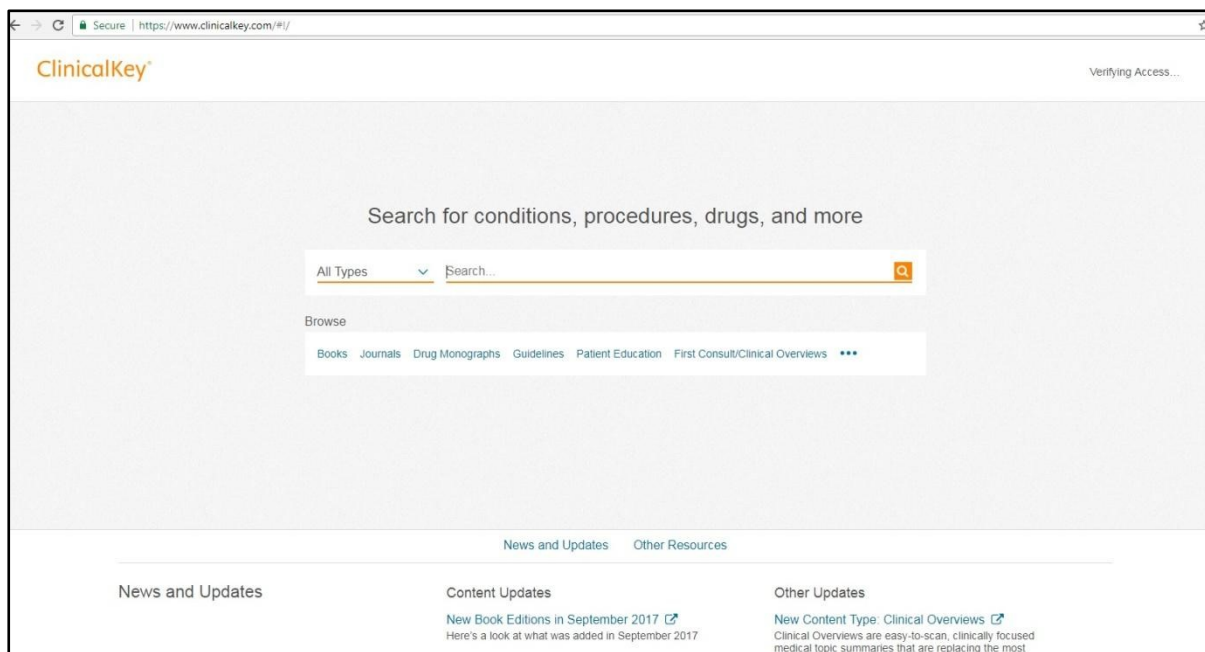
Secure | https://www.clinicalkey.com/#!/

ClinicalKey

Verifying Access...

Search for conditions, procedures, drugs, and more

All Types
Search...

Browse

Books Journals Drug Monographs Guidelines Patient Education First Consult/Clinical Overviews •••

News and Updates Other Resources

News and Updates

Content Updates

New Book Editions in September 2017
Here's a look at what was added in September 2017

Other Updates

New Content Type: Clinical Overviews
Clinical Overviews are easy-to-scan, clinically focused medical topic summaries that are replacing the most